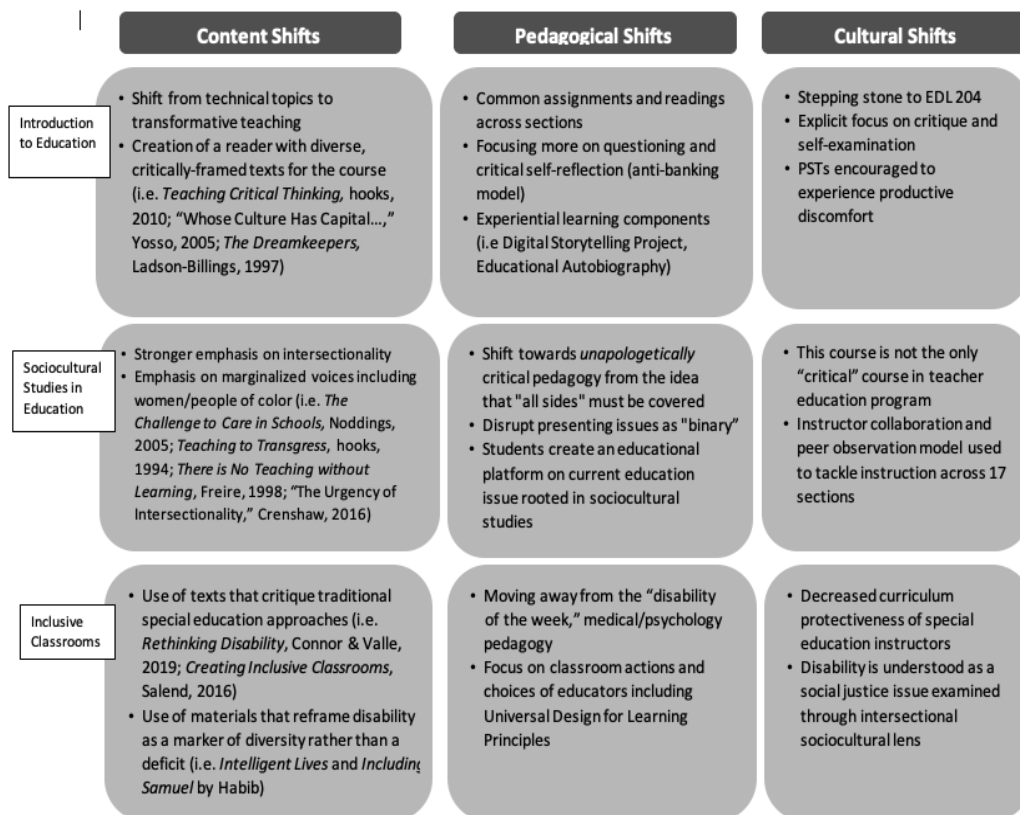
| | Content Shifts | Pedagogical Shifts | Cultural Shifts |
|---|---|---|---|
| Introduction to Education | • Shift from technical topics to transformative teaching<br>• Creation of a reader with diverse, critically-framed texts for the course (i.e. *Teaching Critical Thinking,* hooks, 2010; "Whose Culture Has Capital…," Yosso, 2005; *The Dreamkeepers,* Ladson-Billings, 1997) | • Common assignments and readings across sections<br>• Focusing more on questioning and critical self-reflection (anti-banking model)<br>• Experiential learning components (i.e Digital Storytelling Project, Educational Autobiography) | • Stepping stone to EDL 204<br>• Explicit focus on critique and self-examination<br>• PSTs encouraged to experience productive discomfort |
| Sociocultural Studies in Education | • Stronger emphasis on intersectionality<br>• Emphasis on marginalized voices including women/people of color (i.e. *The Challenge to Care in Schools,* Noddings, 2005; *Teaching to Transgress,* hooks, 1994; *There is No Teaching without Learning*, Freire, 1998; "The Urgency of Intersectionality," Crenshaw, 2016) | • Shift towards *unapologetically* critical pedagogy from the idea that "all sides" must be covered<br>• Disrupt presenting issues as "binary"<br>• Students create an educational platform on current education issue rooted in sociocultural studies | • This course is not the only "critical" course in teacher education program<br>• Instructor collaboration and peer observation model used to tackle instruction across 17 sections |
| Inclusive Classrooms | • Use of texts that critique traditional special education approaches (i.e. *Rethinking Disability*, Connor & Valle, 2019; *Creating Inclusive Classrooms*, Salend, 2016)<br>• Use of materials that reframe disability as a marker of diversity rather than a deficit (i.e. *Intelligent Lives* and *Including Samuel* by Habib) | • Moving away from the "disability of the week," medical/psychology pedagogy<br>• Focus on classroom actions and choices of educators including Universal Design for Learning Principles | • Decreased curriculum protectiveness of special education instructors<br>• Disability is understood as a social justice issue examined through intersectional sociocultural lens |